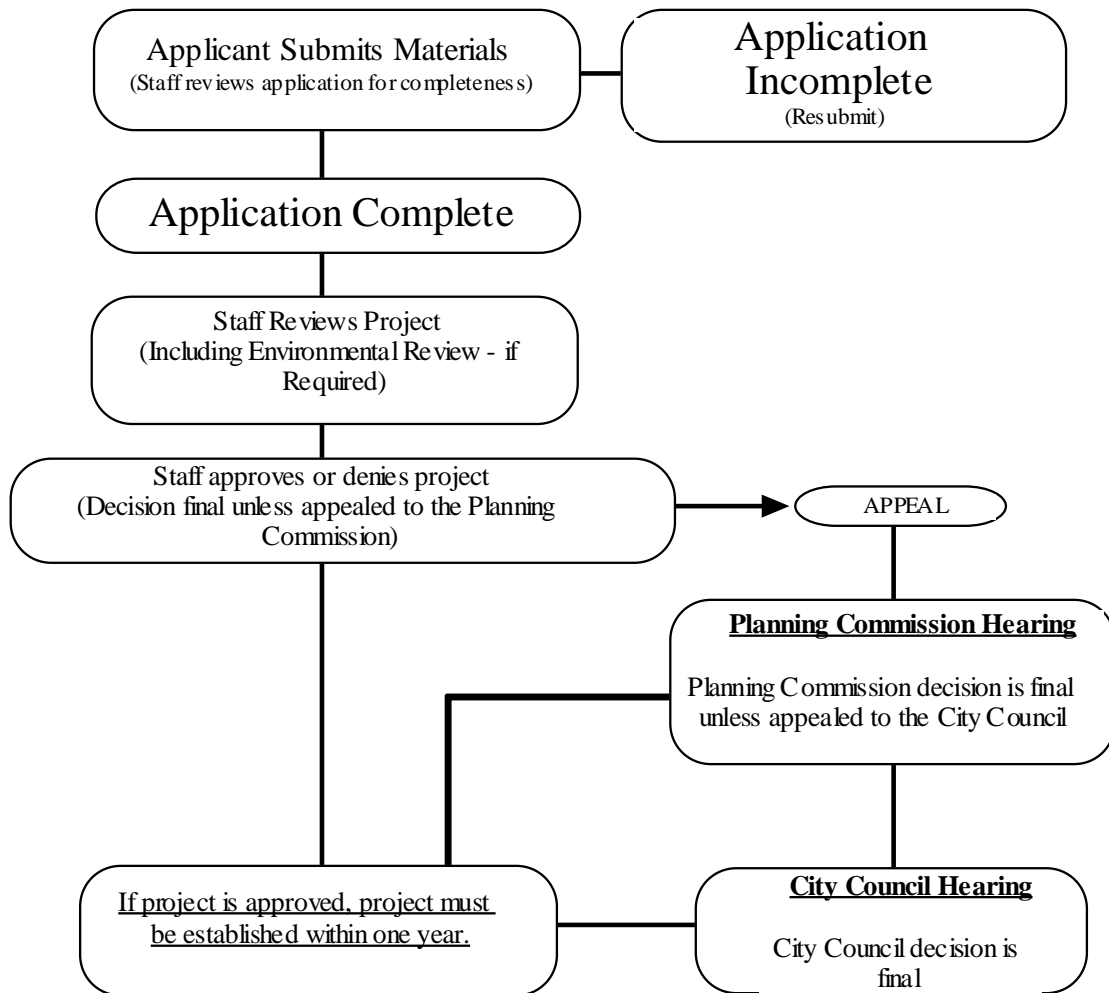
Applicant Submits Materials
(Staff reviews application for completeness)

Application Incomplete
(Resubmit)

Application Complete

Staff Reviews Project
(Including Environmental Review - if Required)

Staff approves or denies project
(Decision final unless appealed to the Planning Commission)

APPEAL

Planning Commission Hearing

Planning Commission decision is final unless appealed to the City Council

If project is approved, project must be established within one year.

City Council Hearing

City Council decision is final